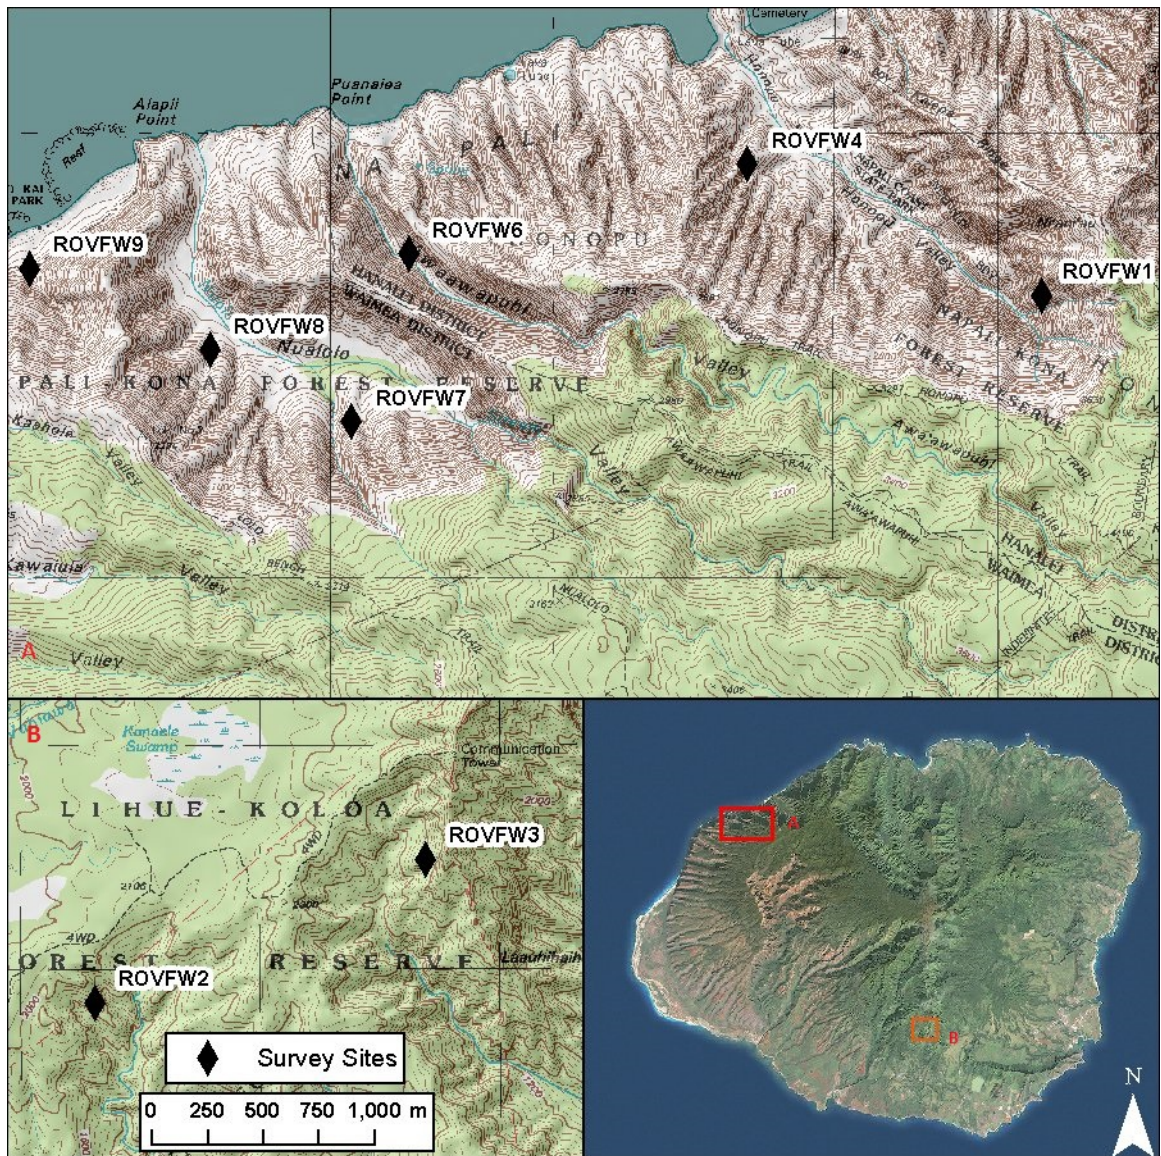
Cemetery

Puanaiea Point

Alapii Point

Reef

KAI PARK

NA PALI

ROVFW4

ROVFW6

KONOPU

ROVFW9

ROVFW1

HANALEI DISTRICT

WAIMEA DISTRICT

ROVFW8

Nualolo

PALI KONA FOREST RESERVE

ROVFW7

NAPALI KONA FOREST RESERVE

Awaawapuhi

Valley

Kawaiula

Valley

A

Valley

HANALEI

WAIMEA

DISTRICT

B

Kanaele Swamp

Communication Tower

LIHUE-KOLOA

ROVFW3

FOREST RESERVE

ROVFW2

Survey Sites

0 250 500 750 1,000 m

A

B

N